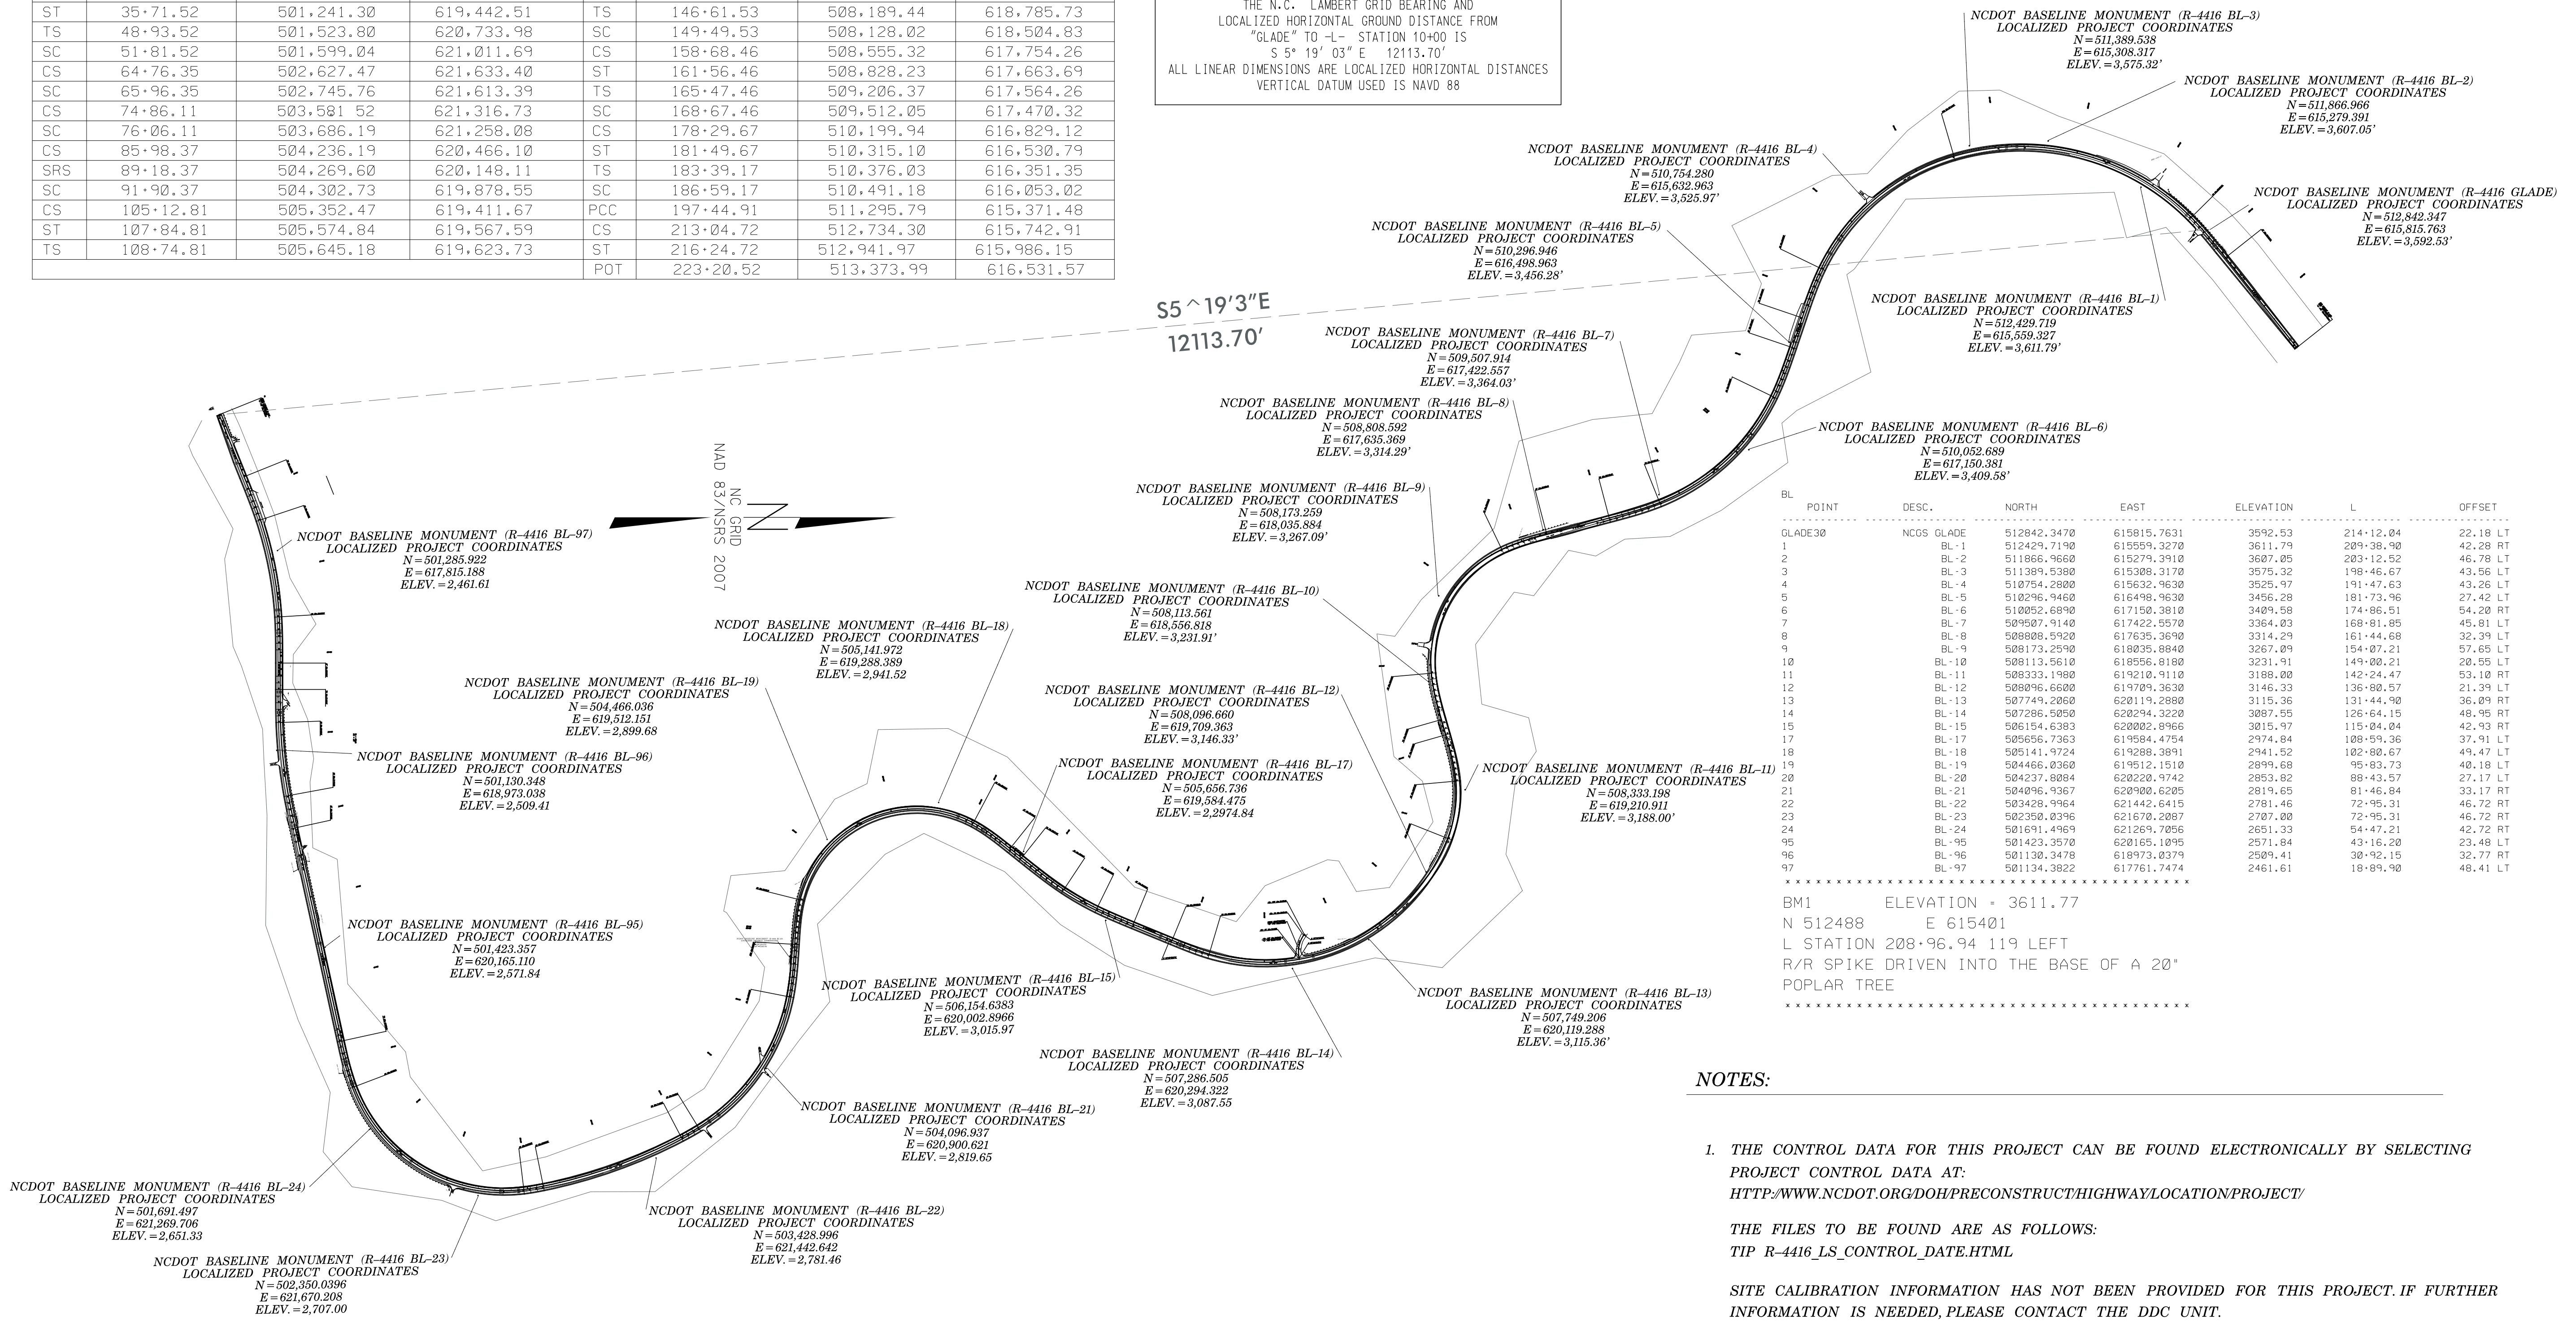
| ST | 35+71.52 | 501,241.30 | 619,442.51 | TS | 146+61.53 | 508,189.44 | 618,785.73 |
|---|---|---|---|---|---|---|---|
| TS | 48+93.52 | 501,523.80 | 620,733.98 | SC | 149+49.53 | 508,128.02 | 618,504.83 |
| SC | 51+81.52 | 501,599.04 | 621,011.69 | CS | 158+68.46 | 508,555.32 | 617,754.26 |
| CS | 64+76.35 | 502,627.47 | 621,633.40 | ST | 161+56.46 | 508,828.23 | 617,663.69 |
| SC | 65+96.35 | 502,745.76 | 621,613.39 | TS | 165+47.46 | 509,206.37 | 617,564.26 |
| CS | 74+86.11 | 503,581 52 | 621,316.73 | SC | 168+67.46 | 509,512.05 | 617,470.32 |
| SC | 76+06.11 | 503,686.19 | 621,258.08 | CS | 178+29.67 | 510,199.94 | 616,829.12 |
| CS | 85+98.37 | 504,236.19 | 620,466.10 | ST | 181+49.67 | 510,315.10 | 616,530.79 |
| SRS | 89+18.37 | 504,269.60 | 620,148.11 | TS | 183+39.17 | 510,376.03 | 616,351.35 |
| SC | 91+90.37 | 504,302.73 | 619,878.55 | SC | 186+59.17 | 510,491.18 | 616,053.02 |
| CS | 105+12.81 | 505,352.47 | 619,411.67 | PCC | 197+44.91 | 511,295.79 | 615,371.48 |
| ST | 107+84.81 | 505,574.84 | 619,567.59 | CS | 213+04.72 | 512,734.30 | 615,742.91 |
| TS | 108+74.81 | 505,645.18 | 619,623.73 | ST | 216+24.72 | 512,941.97 | 615,986.15 |
| | | | | POT | 223+20.52 | 513,373.99 | 616,531.57 |

THE N.C. LAMBERT GRID BEARING AND LOCALIZED HORIZONTAL GROUND DISTANCE FROM "GLADE" TO -L- STATION 10+00 IS S 5° 19' 03" E 12113.70'
ALL LINEAR DIMENSIONS ARE LOCALIZED HORIZONTAL DISTANCES
VERTICAL DATUM USED IS NAVD 88

S5^19'3"E
12113.70'

NC GRID
NAD 83/NSRS 2007

NCDOT BASELINE MONUMENT (R-4416 BL-3) LOCALIZED PROJECT COORDINATES N=511,389.538 E=615,308.317 ELEV.=3,575.32'

NCDOT BASELINE MONUMENT (R-4416 BL-2) LOCALIZED PROJECT COORDINATES N=511,866.966 E=615,279.391 ELEV.=3,607.05'

NCDOT BASELINE MONUMENT (R-4416 BL-4) LOCALIZED PROJECT COORDINATES N=510,754.280 E=615,632.963 ELEV.=3,525.97'

NCDOT BASELINE MONUMENT (R-4416 GLADE) LOCALIZED PROJECT COORDINATES N=512,842.347 E=615,815.763 ELEV.=3,592.53'

NCDOT BASELINE MONUMENT (R-4416 BL-5) LOCALIZED PROJECT COORDINATES N=510,296.946 E=616,498.963 ELEV.=3,456.28'

NCDOT BASELINE MONUMENT (R-4416 BL-1) LOCALIZED PROJECT COORDINATES N=512,429.719 E=615,559.327 ELEV.=3,611.79'

NCDOT BASELINE MONUMENT (R-4416 BL-7) LOCALIZED PROJECT COORDINATES N=509,507.914 E=617,422.557 ELEV.=3,364.03'

NCDOT BASELINE MONUMENT (R-4416 BL-8) LOCALIZED PROJECT COORDINATES N=508,808.592 E=617,635.369 ELEV.=3,314.29'

NCDOT BASELINE MONUMENT (R-4416 BL-6) LOCALIZED PROJECT COORDINATES N=510,052.689 E=617,150.381 ELEV.=3,409.58'

NCDOT BASELINE MONUMENT (R-4416 BL-9) LOCALIZED PROJECT COORDINATES N=508,173.259 E=618,035.884 ELEV.=3,267.09'

NCDOT BASELINE MONUMENT (R-4416 BL-97) LOCALIZED PROJECT COORDINATES N=501,285.922 E=617,815.188 ELEV.=2,461.61

NCDOT BASELINE MONUMENT (R-4416 BL-10) LOCALIZED PROJECT COORDINATES N=508,113.561 E=618,556.818 ELEV.=3,231.91'

NCDOT BASELINE MONUMENT (R-4416 BL-18) LOCALIZED PROJECT COORDINATES N=505,141.972 E=619,288.389 ELEV.=2,941.52

NCDOT BASELINE MONUMENT (R-4416 BL-19) LOCALIZED PROJECT COORDINATES N=504,466.036 E=619,512.151 ELEV.=2,899.68

NCDOT BASELINE MONUMENT (R-4416 BL-12) LOCALIZED PROJECT COORDINATES N=508,096.660 E=619,709.363 ELEV.=3,146.33'

NCDOT BASELINE MONUMENT (R-4416 BL-96) LOCALIZED PROJECT COORDINATES N=501,130.348 E=618,973.038 ELEV.=2,509.41

NCDOT BASELINE MONUMENT (R-4416 BL-17) LOCALIZED PROJECT COORDINATES N=505,656.736 E=619,584.475 ELEV.=2,2974.84

NCDOT BASELINE MONUMENT (R-4416 BL-11) LOCALIZED PROJECT COORDINATES N=508,333.198 E=619,210.911 ELEV.=3,188.00'

| BL POINT | DESC. | NORTH | EAST | ELEVATION | L | OFFSET |
|---|---|---|---|---|---|---|
| GLADE30 | NCGS GLADE | 512842.3470 | 615815.7631 | 3592.53 | 214+12.04 | 22.18 LT |
| 1 | BL-1 | 512429.7190 | 615559.3270 | 3611.79 | 209+38.90 | 42.28 RT |
| 2 | BL-2 | 511866.9660 | 615279.3910 | 3607.05 | 203+12.52 | 46.78 LT |
| 3 | BL-3 | 511389.5380 | 615308.3170 | 3575.32 | 198+46.67 | 43.56 LT |
| 4 | BL-4 | 510754.2800 | 615632.9630 | 3525.97 | 191+47.63 | 43.26 LT |
| 5 | BL-5 | 510296.9460 | 616498.9630 | 3456.28 | 181+73.96 | 27.42 LT |
| 6 | BL-6 | 510052.6890 | 617150.3810 | 3409.58 | 174+86.51 | 54.20 RT |
| 7 | BL-7 | 509507.9140 | 617422.5570 | 3364.03 | 168+81.85 | 45.81 LT |
| 8 | BL-8 | 508808.5920 | 617635.3690 | 3314.29 | 161+44.68 | 32.39 LT |
| 9 | BL-9 | 508173.2590 | 618035.8840 | 3267.09 | 154+07.21 | 57.65 LT |
| 10 | BL-10 | 508113.5610 | 618556.8180 | 3231.91 | 149+00.21 | 20.55 LT |
| 11 | BL-11 | 508333.1980 | 619210.9110 | 3188.00 | 142+24.47 | 53.10 RT |
| 12 | BL-12 | 508096.6600 | 619709.3630 | 3146.33 | 136+80.57 | 21.39 LT |
| 13 | BL-13 | 507749.2060 | 620119.2880 | 3115.36 | 131+44.90 | 36.09 RT |
| 14 | BL-14 | 507286.5050 | 620294.3220 | 3087.55 | 126+64.15 | 48.95 RT |
| 15 | BL-15 | 506154.6383 | 620002.8966 | 3015.97 | 115+04.04 | 42.93 RT |
| 17 | BL-17 | 505656.7363 | 619584.4754 | 2974.84 | 108+59.36 | 37.91 LT |
| 18 | BL-18 | 505141.9724 | 619288.3891 | 2941.52 | 102+80.67 | 49.47 LT |
| 19 | BL-19 | 504466.0360 | 619512.1510 | 2899.68 | 95+83.73 | 40.18 LT |
| 20 | BL-20 | 504237.8084 | 620220.9742 | 2853.82 | 88+43.57 | 27.17 LT |
| 21 | BL-21 | 504096.9367 | 620900.6205 | 2819.65 | 81+46.84 | 33.17 RT |
| 22 | BL-22 | 503428.9964 | 621442.6415 | 2781.46 | 72+95.31 | 46.72 RT |
| 23 | BL-23 | 502350.0396 | 621670.2087 | 2707.00 | 72+95.31 | 46.72 RT |
| 24 | BL-24 | 501691.4969 | 621269.7056 | 2651.33 | 54+47.21 | 42.72 RT |
| 95 | BL-95 | 501423.3570 | 620165.1095 | 2571.84 | 43+16.20 | 23.48 LT |
| 96 | BL-96 | 501130.3478 | 618973.0379 | 2509.41 | 30+92.15 | 32.77 RT |
| 97 | BL-97 | 501134.3822 | 617761.7474 | 2461.61 | 18+89.90 | 48.41 LT |

BM1 ELEVATION = 3611.77
N 512488 E 615401
L STATION 208+96.94 119 LEFT
R/R SPIKE DRIVEN INTO THE BASE OF A 20" POPLAR TREE

NCDOT BASELINE MONUMENT (R-4416 BL-95) LOCALIZED PROJECT COORDINATES N=501,423.357 E=620,165.110 ELEV.=2,571.84

NCDOT BASELINE MONUMENT (R-4416 BL-15) LOCALIZED PROJECT COORDINATES N=506,154.6383 E=620,002.8966 ELEV.=3,015.97

NCDOT BASELINE MONUMENT (R-4416 BL-13) LOCALIZED PROJECT COORDINATES N=507,749.206 E=620,119.288 ELEV.=3,115.36'

NCDOT BASELINE MONUMENT (R-4416 BL-14) LOCALIZED PROJECT COORDINATES N=507,286.505 E=620,294.322 ELEV.=3,087.55

NCDOT BASELINE MONUMENT (R-4416 BL-21) LOCALIZED PROJECT COORDINATES N=504,096.937 E=620,900.621 ELEV.=2,819.65

NCDOT BASELINE MONUMENT (R-4416 BL-24) LOCALIZED PROJECT COORDINATES N=501,691.497 E=621,269.706 ELEV.=2,651.33

NCDOT BASELINE MONUMENT (R-4416 BL-22) LOCALIZED PROJECT COORDINATES N=503,428.996 E=621,442.642 ELEV.=2,781.46

NCDOT BASELINE MONUMENT (R-4416 BL-23) LOCALIZED PROJECT COORDINATES N=502,350.0396 E=621,670.208 ELEV.=2,707.00

NOTES:

1. THE CONTROL DATA FOR THIS PROJECT CAN BE FOUND ELECTRONICALLY BY SELECTING PROJECT CONTROL DATA AT:
HTTP://WWW.NCDOT.ORG/DOH/PRECONSTRUCT/HIGHWAY/LOCATION/PROJECT/

THE FILES TO BE FOUND ARE AS FOLLOWS:
TIP R-4416_LS_CONTROL_DATE.HTML

SITE CALIBRATION INFORMATION HAS NOT BEEN PROVIDED FOR THIS PROJECT. IF FURTHER INFORMATION IS NEEDED, PLEASE CONTACT THE DDC UNIT.